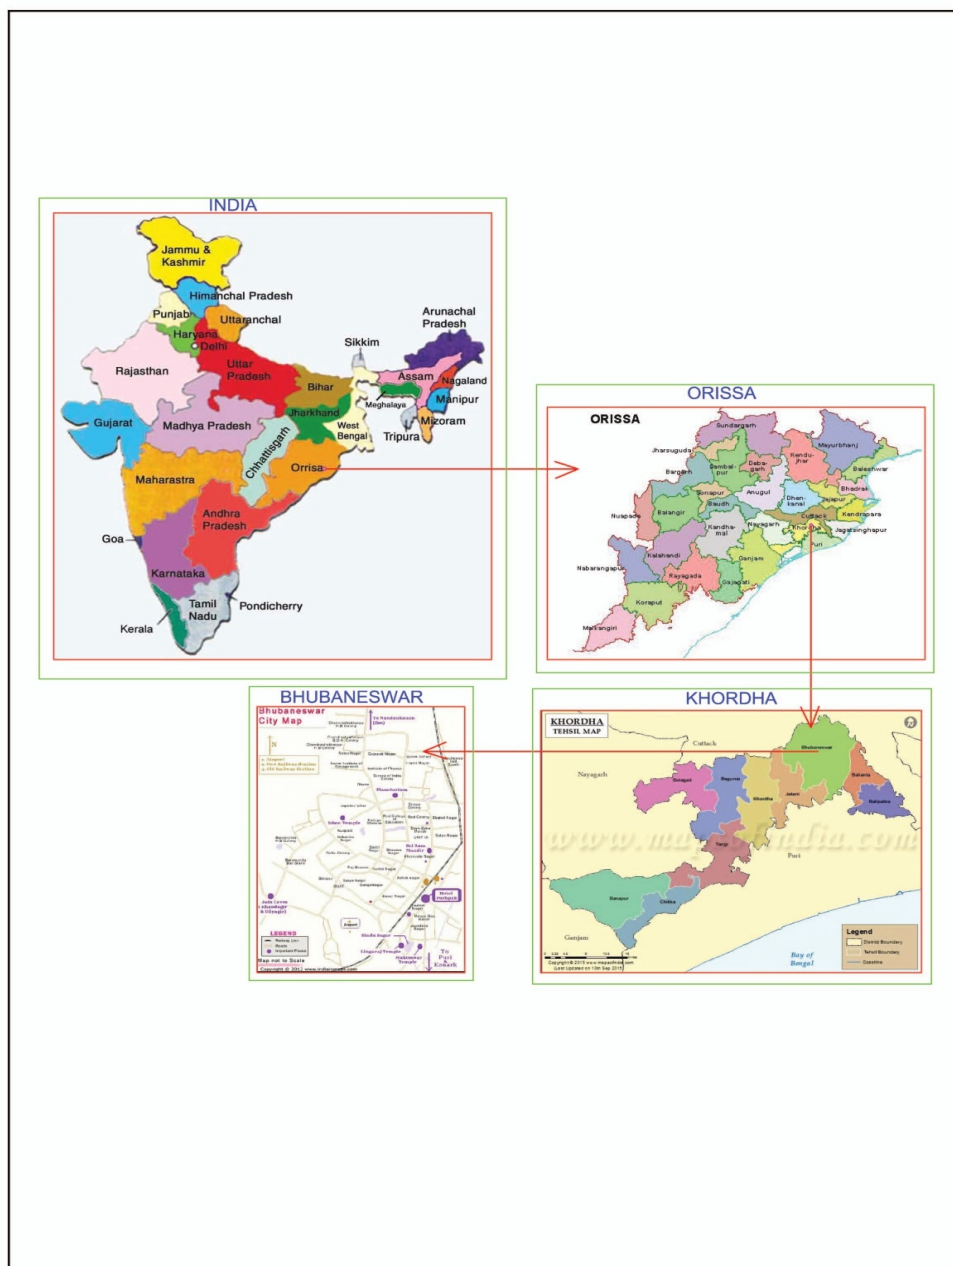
INDIA

Jammu & Kashmir
Himanchal Pradesh
Punjab
Uttaranchal
Haryana
Delhi
Rajasthan
Uttar Pradesh
Sikkim
Arunachal Pradesh
Assam
Nagaland
Bihar
Meghalaya
Manipur
Gujarat
Madhya Pradesh
Jharkhand
West Bengal
Tripura
Mizoram
Chhattisgarh
Orrisa
Maharastra
Andhra Pradesh
Goa
Karnataka
Tamil Nadu
Pondicherry
Kerala

ORISSA

ORISSA
Sundargarh
Jharsuguda
Mayurbhanj
Bargarh
Sambalpur
Debagarh
Kendujhar
Baleshwar
Anugul
Sonapur
Bhadrak
Dhenkanal
Jajapur
Baudh
Nuapada
Balangir
Kendrapara
Cuttack
Kandhamal
Nayagarh
Khordha
Jagatsinghapur
Kalahandi
Puri
Ganjam
Nabarangapur
Rayagada
Gajapati
Koraput
Malkangiri

BHUBANESWAR

Bhubaneswar City Map
To Nandankanan (Zoo)
N
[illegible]
Hotel Padmavati
Lingaraj Temple
To Puri & Konark
Bindu Sagar
Udayagiri
LEGEND
Map not to Scale
Copyright © 2012 www.indianmapsoft.com

KHORDHA

KHORDHA TEHSIL MAP
Cuttack
Nayagarh
Bhubaneswar
Begunia
Khordha
Jatani
Balianta
Balipatna
Tangi
Puri
Banapur
Chilika
Ganjam
www.mapsofindia.com
Legend
District Boundary
Tehsil Boundary
Coastline
Bay of Bengal
Copyright © 2015 www.mapsofindia.com
(Last Updated on 10th Sep 2015)